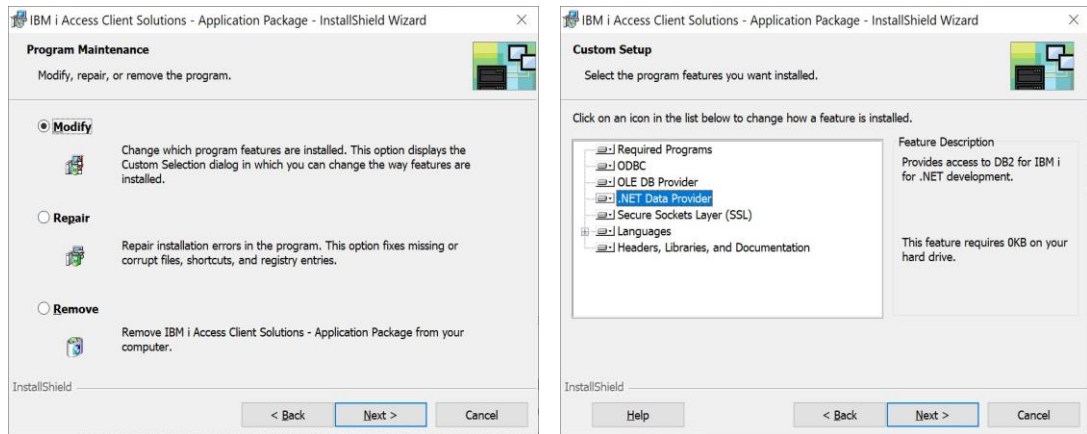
IBM i Access Client Solutions - Application Package - InstallShield Wizard

Program Maintenance

Modify, repair, or remove the program.

Modify

Change which program features are installed. This option displays the Custom Selection dialog in which you can change the way features are installed.

Repair

Repair installation errors in the program. This option fixes missing or corrupt files, shortcuts, and registry entries.

Remove

Remove IBM i Access Client Solutions - Application Package from your computer.

InstallShield

< Back Next > Cancel

IBM i Access Client Solutions - Application Package - InstallShield Wizard

Custom Setup

Select the program features you want installed.

Click on an icon in the list below to change how a feature is installed.

Required Programs
ODBC
OLE DB Provider
.NET Data Provider
Secure Sockets Layer (SSL)
Languages
Headers, Libraries, and Documentation

Feature Description

Provides access to DB2 for IBM i for .NET development.

This feature requires 0KB on your hard drive.

InstallShield

Help < Back Next > Cancel